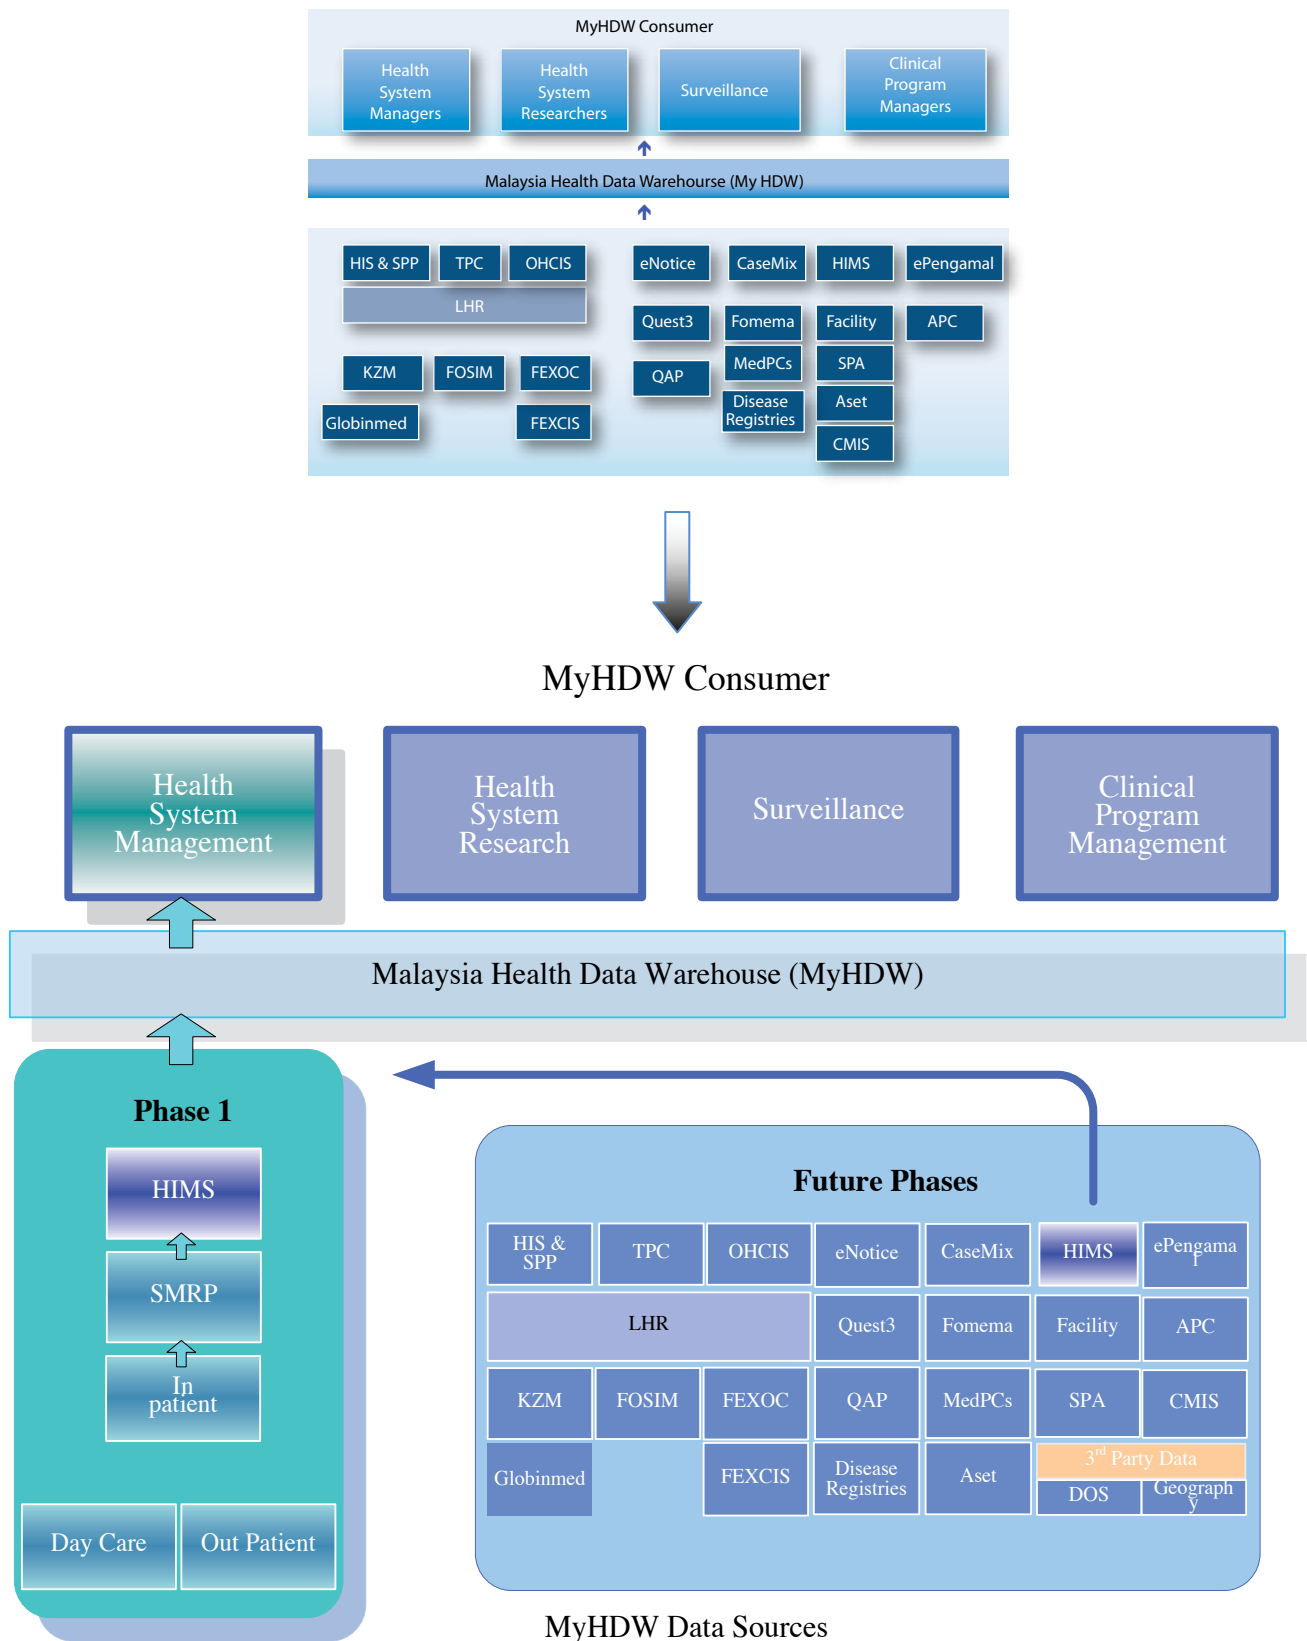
MyHDW Consumer

Health System Managers

Health System Researchers

Surveillance

Clinical Program Managers

Malaysia Health Data Warehourse (My HDW)

HIS & SPP

TPC

OHCIS

LHR

KZM

FOSIM

FEXOC

Globinmed

FEXCIS

eNotice

CaseMix

HIMS

ePengamal

Quest3

Fomema

Facility

APC

QAP

MedPCs

SPA

Disease Registries

Aset

CMIS

MyHDW Consumer

Health System Management

Health System Research

Surveillance

Clinical Program Management

Malaysia Health Data Warehouse (MyHDW)

Phase 1

HIMS

SMRP

In patient

Day Care

Out Patient

Future Phases

| HIS & SPP | TPC | OHCIS | eNotice | CaseMix | HIMS | ePengama l |
|---|---|---|---|---|---|---|
| LHR | | | Quest3 | Fomema | Facility | APC |
| KZM | FOSIM | FEXOC | QAP | MedPCs | SPA | CMIS |
| Globinmed | | FEXCIS | Disease Registries | Aset | 3rd Party Data DOS | Geograph y |

MyHDW Data Sources